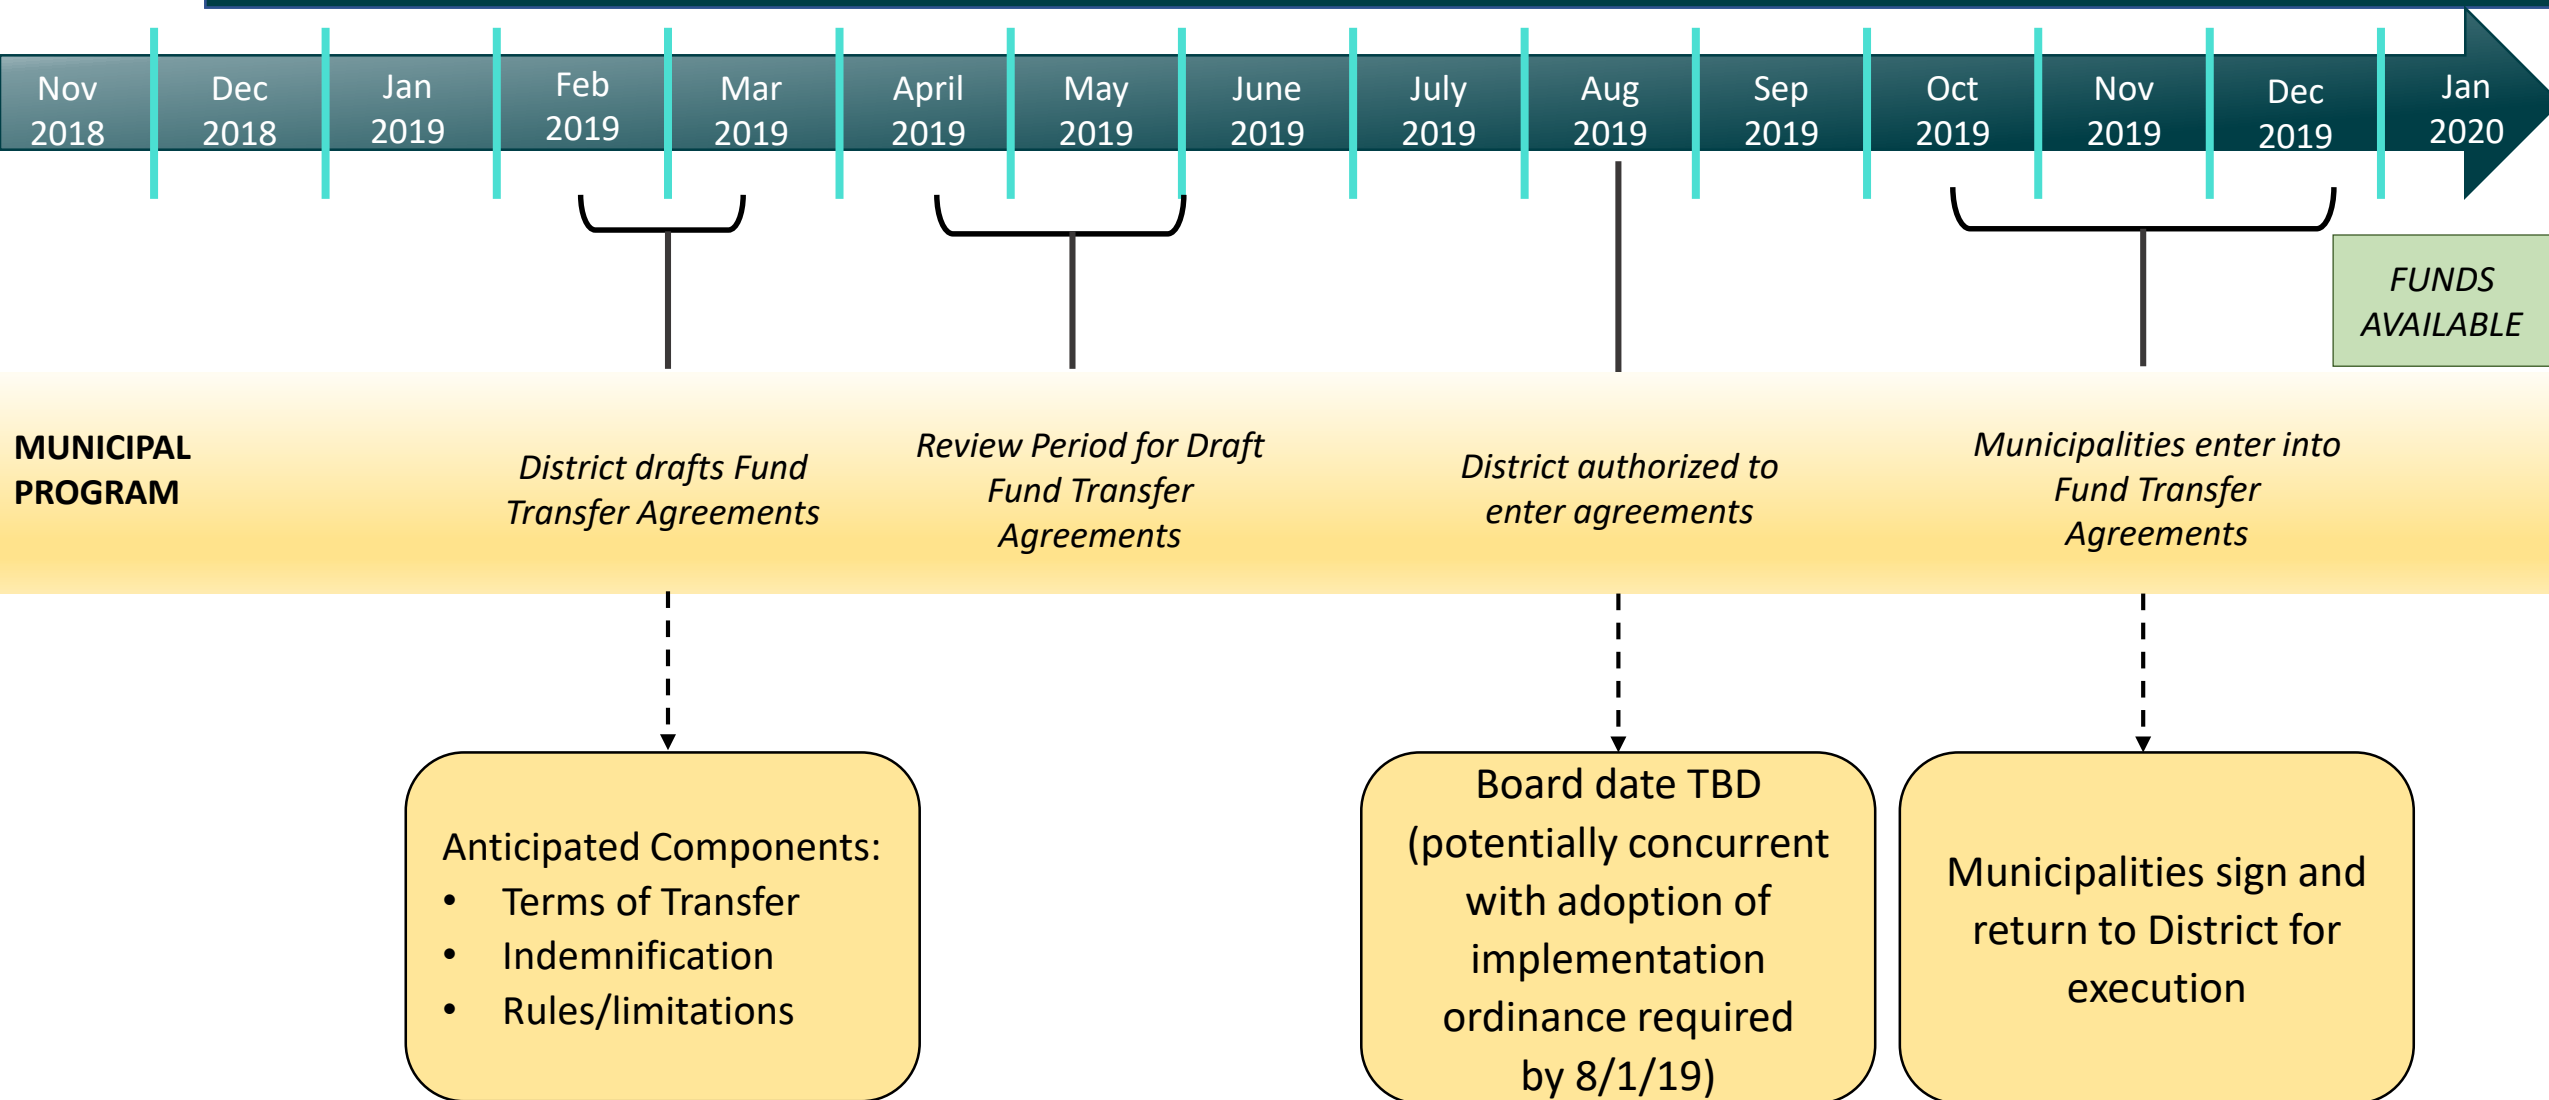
Nov 2018 | Dec 2018 | Jan 2019 | Feb 2019 | Mar 2019 | April 2019 | May 2019 | June 2019 | July 2019 | Aug 2019 | Sep 2019 | Oct 2019 | Nov 2019 | Dec 2019 | Jan 2020

FUNDS AVAILABLE

MUNICIPAL PROGRAM

District drafts Fund Transfer Agreements

Review Period for Draft Fund Transfer Agreements

District authorized to enter agreements

Municipalities enter into Fund Transfer Agreements

Anticipated Components:
• Terms of Transfer
• Indemnification
• Rules/limitations

Board date TBD (potentially concurrent with adoption of implementation ordinance required by 8/1/19)

Municipalities sign and return to District for execution